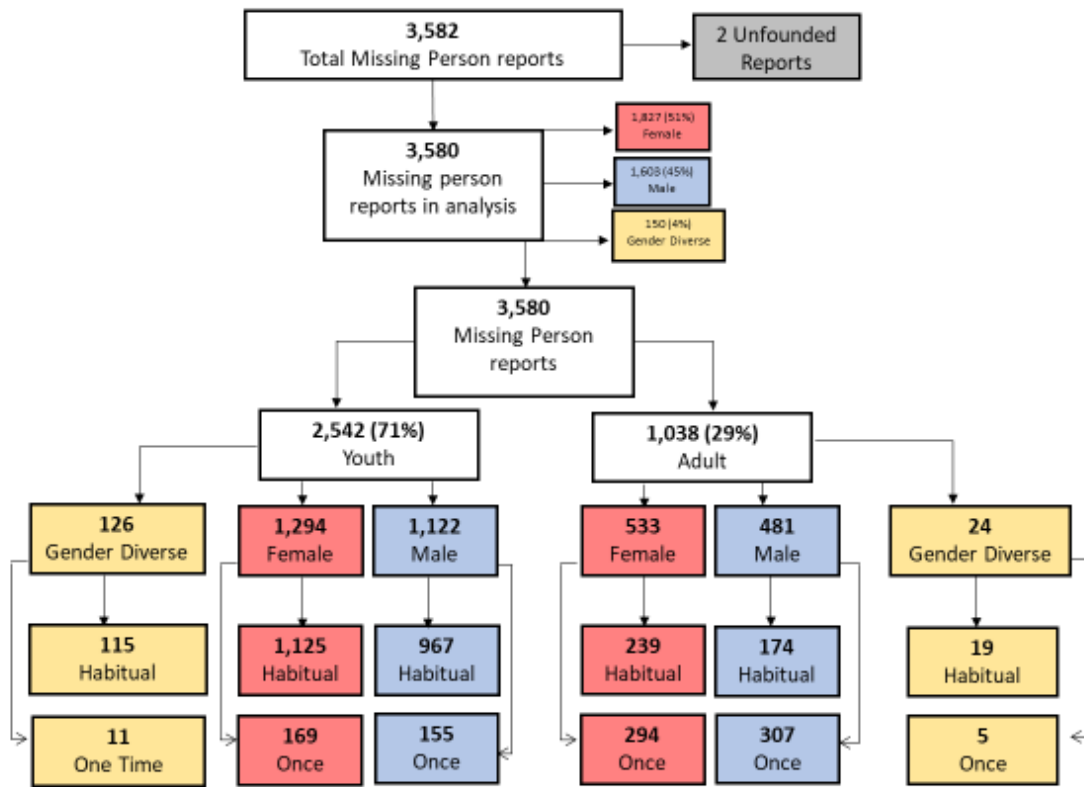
3,582
Total Missing Person reports

2 Unfounded Reports

3,580
Missing person reports in analysis

1,827 (51%)
Female

1,603 (45%)
Male

150 (4%)
Gender Diverse

3,580
Missing Person reports

2,542 (71%)
Youth

1,038 (29%)
Adult

126
Gender Diverse

1,294
Female

1,122
Male

533
Female

481
Male

24
Gender Diverse

115
Habitual

1,125
Habitual

967
Habitual

239
Habitual

174
Habitual

19
Habitual

11
One Time

169
Once

155
Once

294
Once

307
Once

5
Once